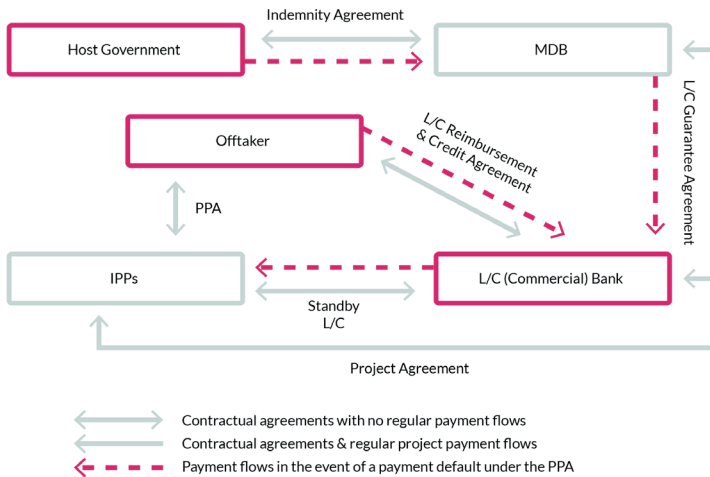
Indemnity Agreement

Host Government

MDB

L/C Guarantee Agreement

Offtaker

L/C Reimbursement & Credit Agreement

PPA

IPPs

L/C (Commercial) Bank

Standby L/C

Project Agreement

Contractual agreements with no regular payment flows

Contractual agreements & regular project payment flows

Payment flows in the event of a payment default under the PPA